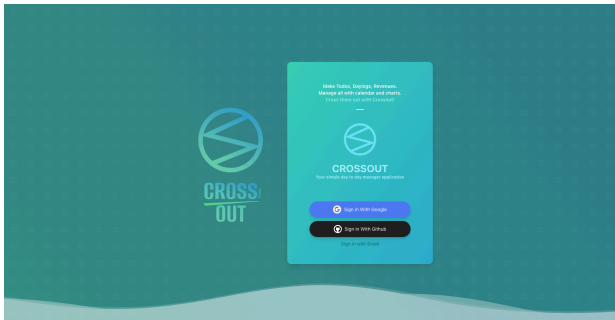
CROSS OUT

Make Todos, Daylogs, Reviews.
Manage all with calendar and charts.
Cross them out with Crossout!

CROSSOUT
Your simple day to day manager application

Sign in With Google

Sign in With Github

Sign in with Email